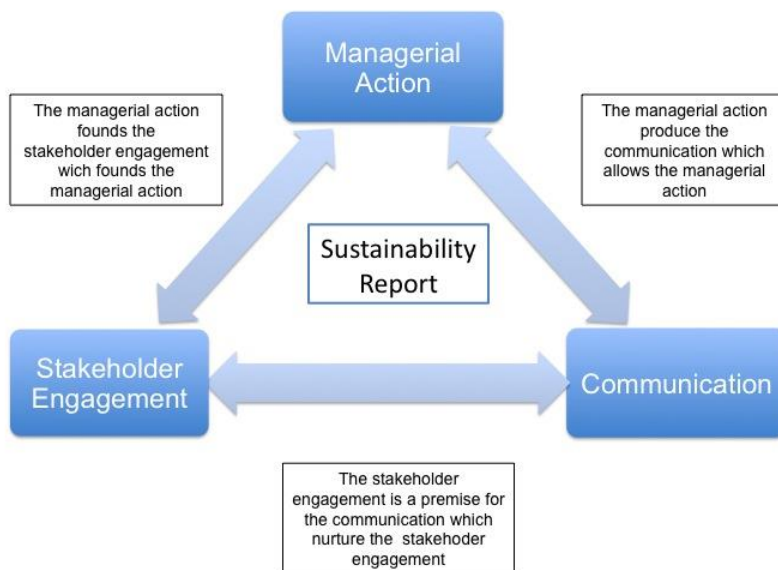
Managerial Action

The managerial action founds the stakeholder engagement wich founds the managerial action

The managerial action produce the communication which allows the managerial action

Sustainability Report

Stakeholder Engagement

Communication

The stakeholder engagement is a premise for the communication which nurture the stakehoder engagement